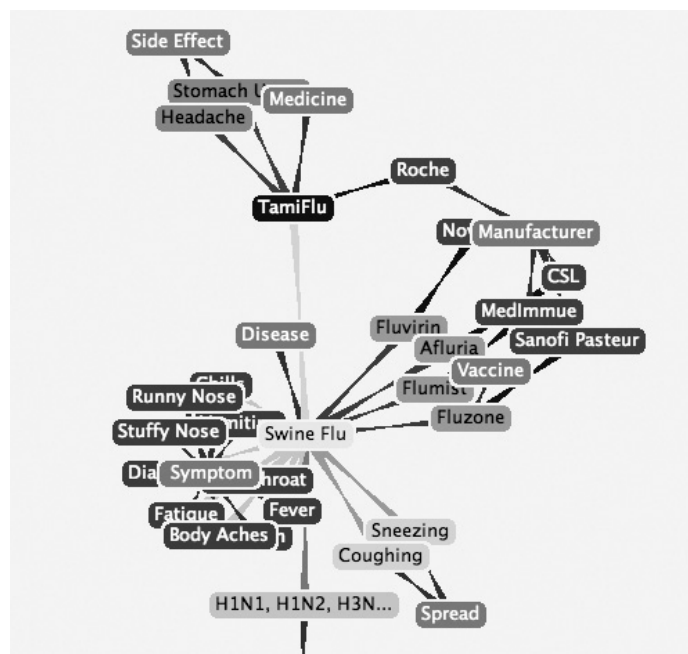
Side Effect
Stomach U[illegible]
Medicine
Headache
Roche
TamiFlu
No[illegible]
Manufacturer
CSL
MedImmue
Sanofi Pasteur
Disease
Fluvirin
Afluria
Vaccine
Flumist
Fluzone
Chills
Runny Nose
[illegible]iti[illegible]
Stuffy Nose
Swine Flu
Dia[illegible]
Symptom
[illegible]hroat
Fever
Fatigue
Body Aches
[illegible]n
Sneezing
Coughing
H1N1, H1N2, H3N...
Spread